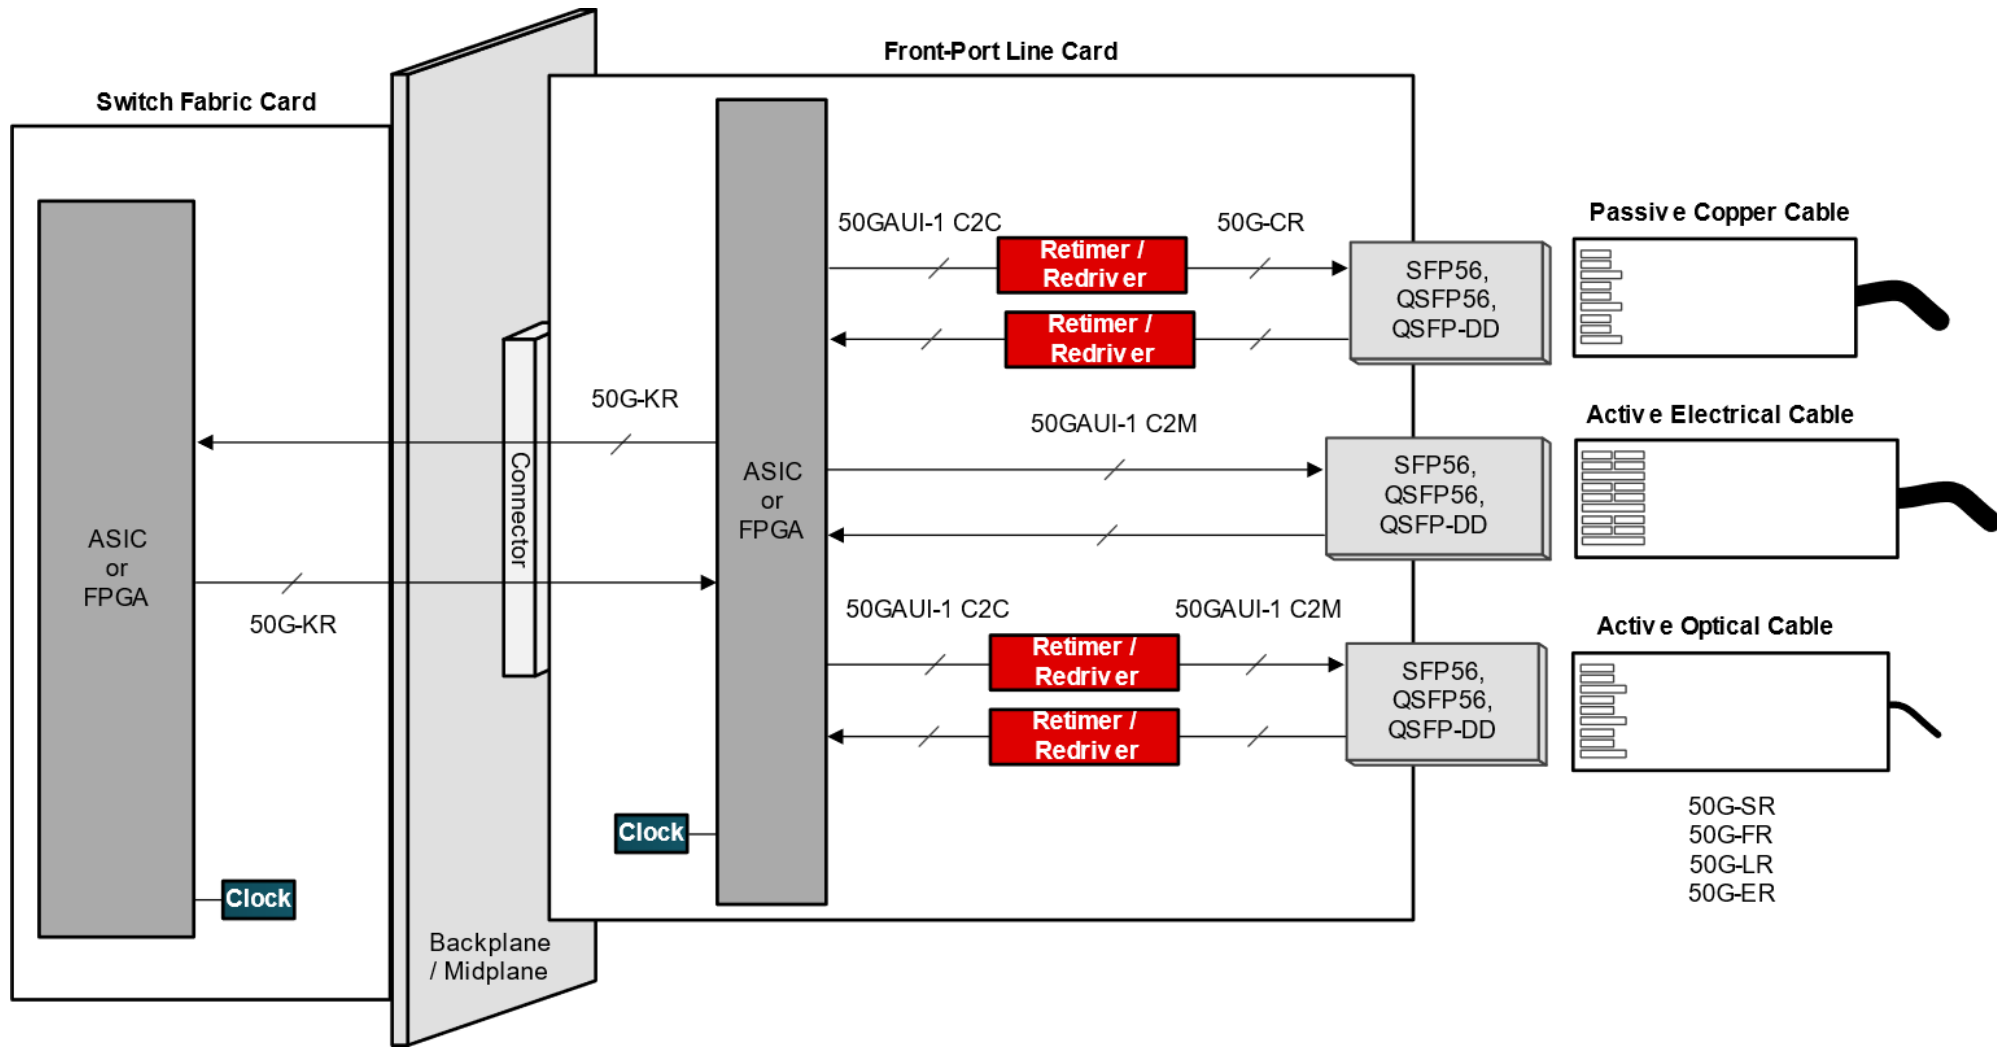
Front-Port Line Card

Switch Fabric Card

ASIC or FPGA

Clock

Backplane / Midplane

Connector

50G-KR

50G-KR

ASIC or FPGA

Clock

50GAUI-1 C2C

Retimer / Redriver

50G-CR

Retimer / Redriver

SFP56, QSFP56, QSFP-DD

Passive Copper Cable

50GAUI-1 C2M

SFP56, QSFP56, QSFP-DD

Active Electrical Cable

50GAUI-1 C2C

50GAUI-1 C2M

Retimer / Redriver

Retimer / Redriver

SFP56, QSFP56, QSFP-DD

Active Optical Cable

50G-SR
50G-FR
50G-LR
50G-ER